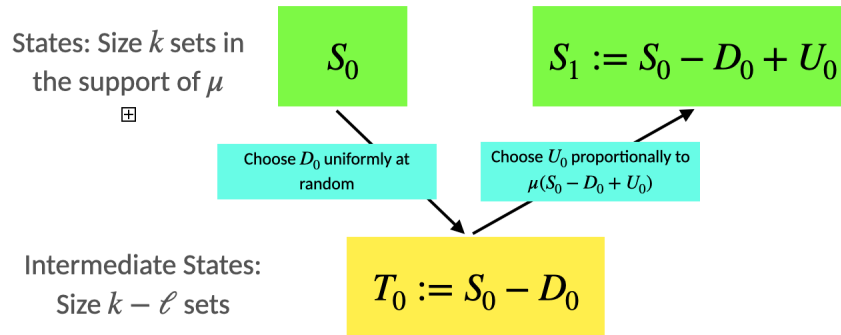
States: Size $k$ sets in the support of $\mu$

⊞

$S_0$

$S_1 := S_0 - D_0 + U_0$

Choose $D_0$ uniformly at random

Choose $U_0$ proportionally to $\mu(S_0 - D_0 + U_0)$

Intermediate States: Size $k - \ell$ sets

$T_0 := S_0 - D_0$